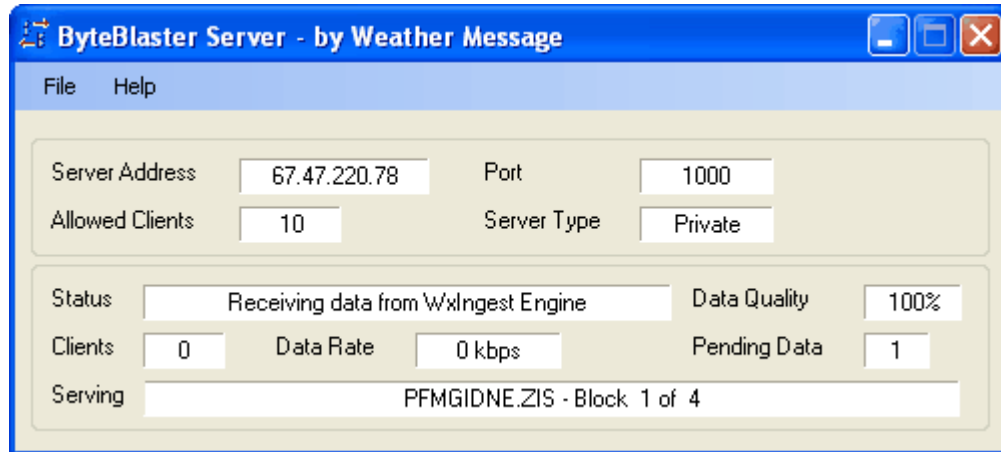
ByteBlaster Server - by Weather Message

File Help

Server Address 67.47.220.78 Port 1000
Allowed Clients 10 Server Type Private

Status Receiving data from WxIngest Engine Data Quality 100%
Clients 0 Data Rate 0 kbps Pending Data 1
Serving PFMGIDNE.ZIS - Block 1 of 4